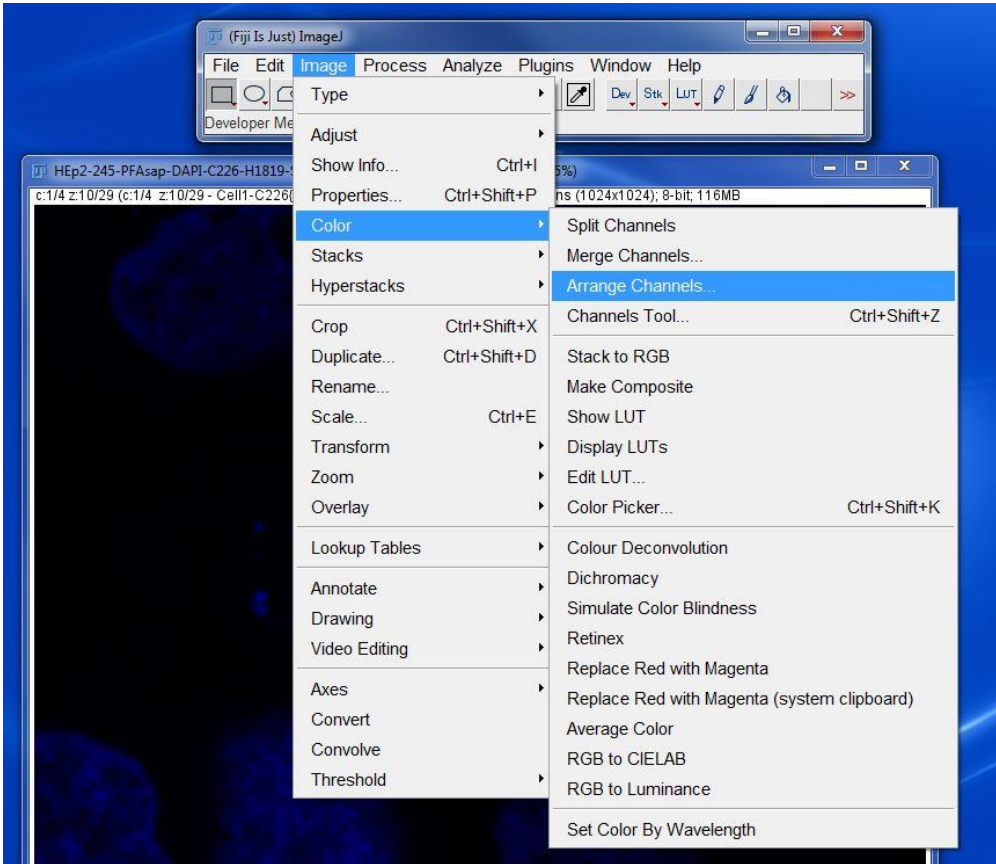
(Fiji Is Just) ImageJ

File Edit Image Process Analyze Plugins Window Help

Dev Stk LUT >>

Developer Me

HEp2-245-PFAsap-DAPI-C226-H1819-5 5%)

c:1/4 z:10/29 (c:1/4 z:10/29 - Cell1-C226 ns (1024x1024); 8-bit; 116MB

Type
Adjust
Show Info... Ctrl+I
Properties... Ctrl+Shift+P
Color
Stacks
Hyperstacks
Crop Ctrl+Shift+X
Duplicate... Ctrl+Shift+D
Rename...
Scale... Ctrl+E
Transform
Zoom
Overlay
Lookup Tables
Annotate
Drawing
Video Editing
Axes
Convert
Convolve
Threshold

Split Channels
Merge Channels...
Arrange Channels...
Channels Tool... Ctrl+Shift+Z
Stack to RGB
Make Composite
Show LUT
Display LUTs
Edit LUT...
Color Picker... Ctrl+Shift+K
Colour Deconvolution
Dichromacy
Simulate Color Blindness
Retinex
Replace Red with Magenta
Replace Red with Magenta (system clipboard)
Average Color
RGB to CIELAB
RGB to Luminance
Set Color By Wavelength